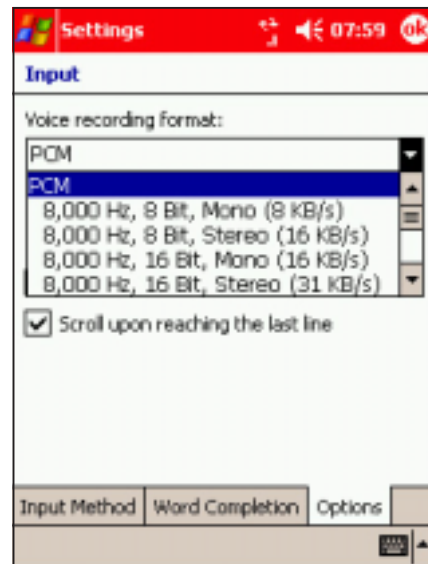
Settings 07:59 ok

Input

Voice recording format:

PCM

PCM
8,000 Hz, 8 Bit, Mono (8 KB/s)
8,000 Hz, 8 Bit, Stereo (16 KB/s)
8,000 Hz, 16 Bit, Mono (16 KB/s)
8,000 Hz, 16 Bit, Stereo (31 KB/s)

Scroll upon reaching the last line

Input Method | Word Completion | Options